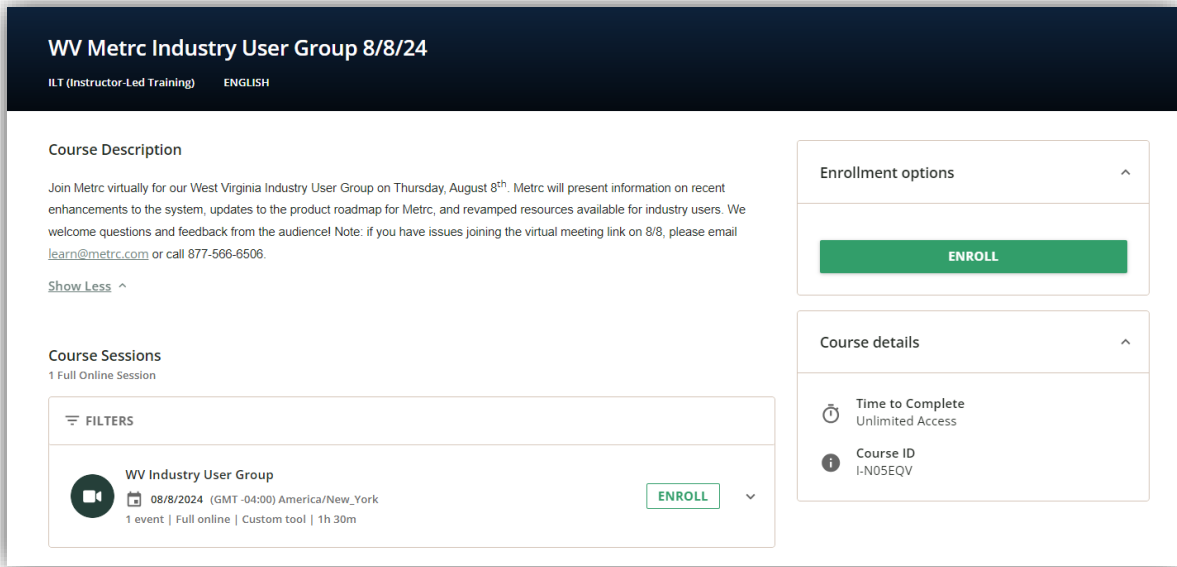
WV Metrc Industry User Group 8/8/24

ILT (Instructor-Led Training) ENGLISH

Course Description

Join Metrc virtually for our West Virginia Industry User Group on Thursday, August 8$^{th}$. Metrc will present information on recent enhancements to the system, updates to the product roadmap for Metrc, and revamped resources available for industry users. We welcome questions and feedback from the audience! Note: if you have issues joining the virtual meeting link on 8/8, please email learn@metrc.com or call 877-566-6506.

Show Less

Course Sessions
1 Full Online Session

FILTERS

WV Industry User Group
08/8/2024 (GMT -04:00) America/New_York
1 event | Full online | Custom tool | 1h 30m

ENROLL

Enrollment options

ENROLL

Course details

Time to Complete
Unlimited Access

Course ID
I-N05EQV